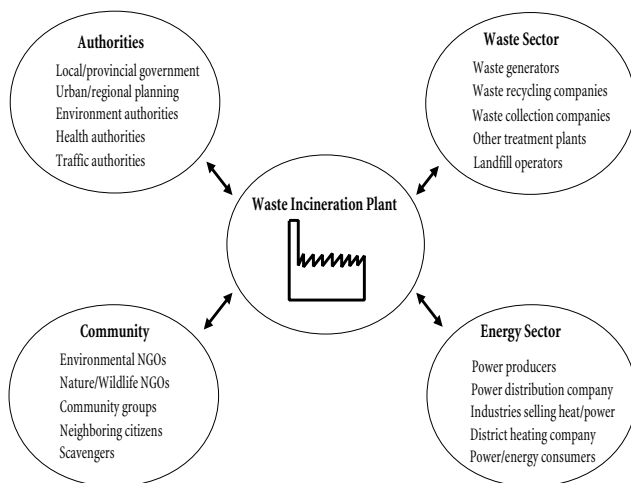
Authorities
Local/provincial government
Urban/regional planning
Environment authorities
Health authorities
Traffic authorities

Waste Sector
Waste generators
Waste recycling companies
Waste collection companies
Other treatment plants
Landfill operators

Waste Incineration Plant

Community
Environmental NGOs
Nature/Wildlife NGOs
Community groups
Neighboring citizens
Scavengers

Energy Sector
Power producers
Power distribution company
Industries selling heat/power
District heating company
Power/energy consumers